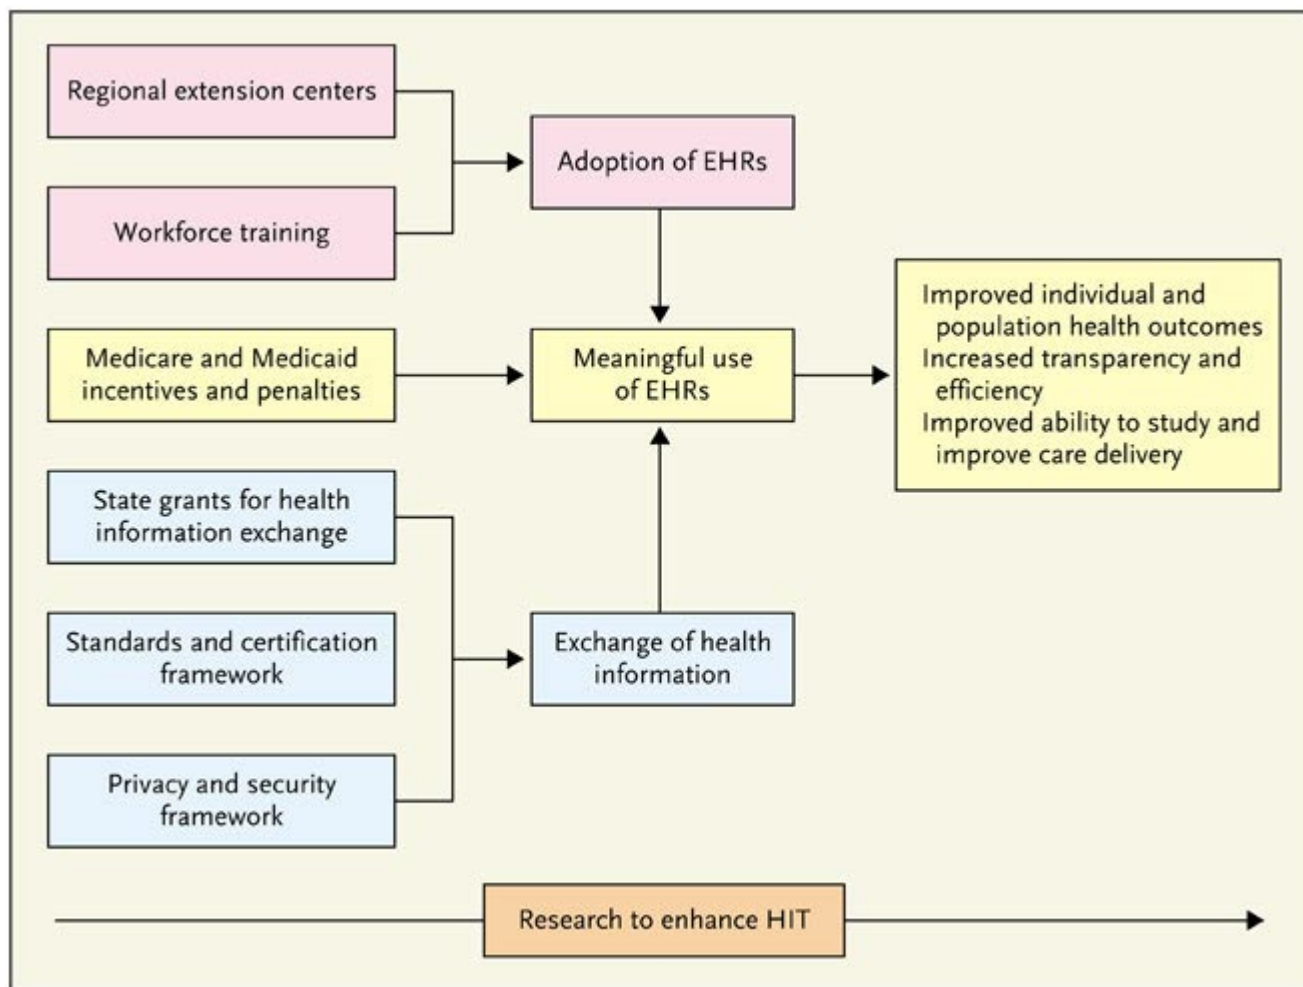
Regional extension centers

Workforce training

Adoption of EHRs

Medicare and Medicaid incentives and penalties

Meaningful use of EHRs

Improved individual and population health outcomes
Increased transparency and efficiency
Improved ability to study and improve care delivery

State grants for health information exchange

Standards and certification framework

Privacy and security framework

Exchange of health information

Research to enhance HIT